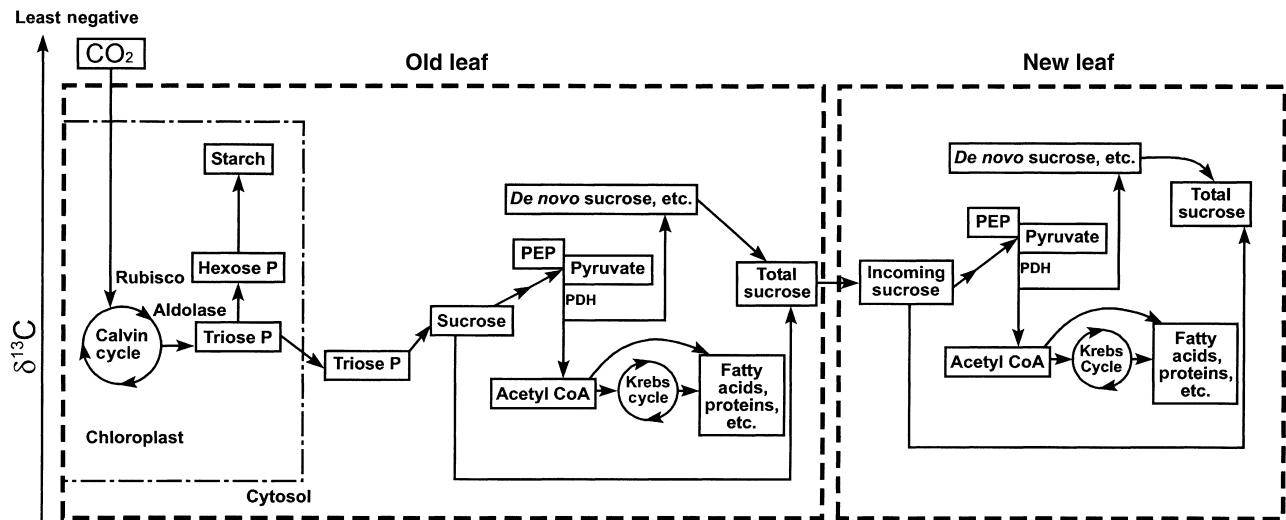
Least negative

$CO_2$

Old leaf

New leaf

$\delta^{13}C$

Starch

Hexose P

Rubisco

Aldolase

Calvin cycle

Triose P

Chloroplast

Cytosol

Triose P

Sucrose

PEP

Pyruvate

PDH

*De novo* sucrose, etc.

Total sucrose

Acetyl CoA

Krebs cycle

Fatty acids, proteins, etc.

Incoming sucrose

*De novo* sucrose, etc.

Total sucrose

PEP

Pyruvate

PDH

Acetyl CoA

Krebs Cycle

Fatty acids, proteins, etc.